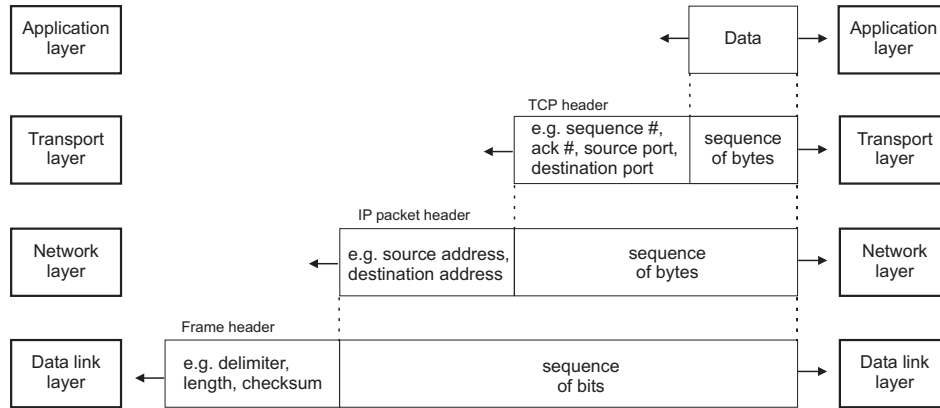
Application layer

Data

Application layer

TCP header

Transport layer

e.g. sequence #, ack #, source port, destination port

sequence of bytes

Transport layer

IP packet header

Network layer

e.g. source address, destination address

sequence of bytes

Network layer

Frame header

Data link layer

e.g. delimiter, length, checksum

sequence of bits

Data link layer